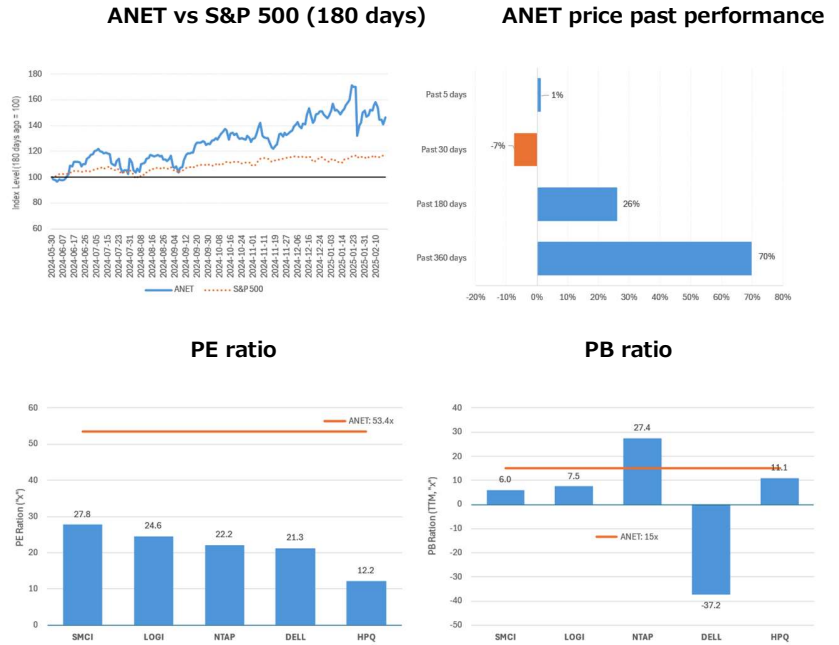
ANET vs S&P 500 (180 days)

Index Level (180 days ago = 100)

180
160
140
120
100
80
60

2024-05-30
2024-06-07
2024-06-17
2024-06-26
2024-07-05
2024-07-15
2024-07-23
2024-07-31
2024-08-08
2024-08-16
2024-08-26
2024-09-04
2024-09-12
2024-09-20
2024-09-30
2024-10-08
2024-10-16
2024-10-24
2024-11-01
2024-11-11
2024-11-19
2024-11-27
2024-12-06
2024-12-16
2024-12-24
2025-01-03
2025-01-14
2025-01-23
2025-01-31
2025-02-10

ANET
S&P 500

ANET price past performance

Past 5 days
Past 30 days
Past 180 days
Past 360 days

1%
-7%
26%
70%

-20%
-10%
0%
10%
20%
30%
40%
50%
60%
70%
80%

PE ratio

PE Ration ("x")

60
50
40
30
20
10
0

ANET: 53.4x

27.8
24.6
22.2
21.3
12.2

SMCI
LOGI
NTAP
DELL
HPQ

PB ratio

PB Ration (TTM, "x")

40
30
20
10
0
-10
-20
-30
-40
-50

27.4
6.0
7.5
11.1
-37.2

ANET: 15x

SMCI
LOGI
NTAP
DELL
HPQ